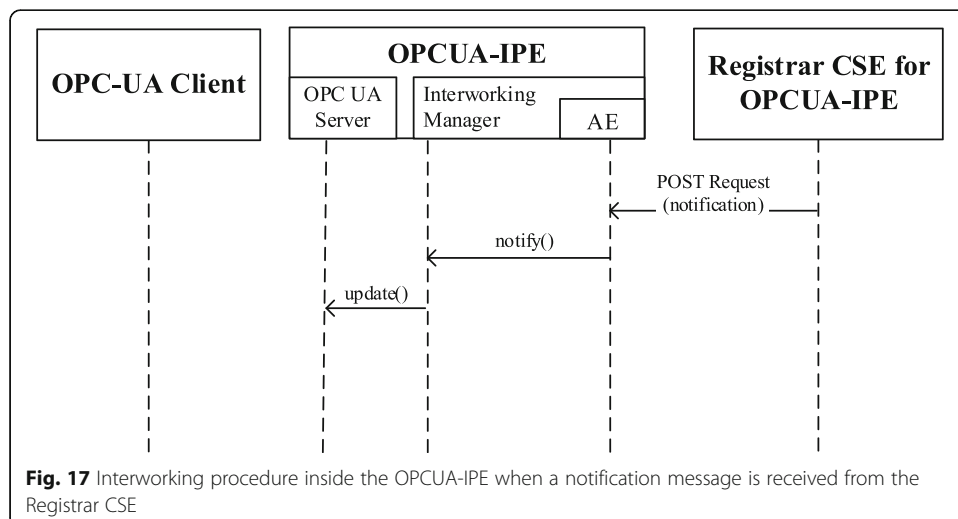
OPC-UA Client

OPCUA-IPE

OPC UA Server

Interworking Manager

AE

Registrar CSE for OPCUA-IPE

POST Request (notification)

notify()

update()

**Fig. 17** Interworking procedure inside the OPCUA-IPE when a notification message is received from the Registrar CSE